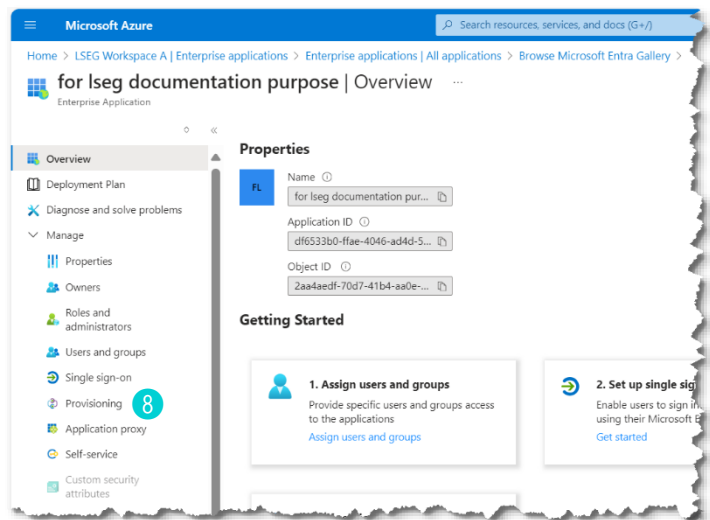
Microsoft Azure

Search resources, services, and docs (G+/)

Home > LSEG Workspace A | Enterprise applications > Enterprise applications | All applications > Browse Microsoft Entra Gallery >

for lseg documentation purpose | Overview ...

Enterprise Application

«

Overview

Deployment Plan

Diagnose and solve problems

Manage

Properties

Owners

Roles and administrators

Users and groups

Single sign-on

Provisioning

8

Application proxy

Self-service

Custom security attributes

Properties

FL

Name ⓘ

for lseg documentation pur...

Application ID ⓘ

df6533b0-ffae-4046-ad4d-5...

Object ID ⓘ

2aa4aedf-70d7-41b4-aa0e-...

Getting Started

1. Assign users and groups

Provide specific users and groups access to the applications

Assign users and groups

2. Set up single sig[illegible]

Enable users to sign i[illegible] using their Microsoft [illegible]

Get started